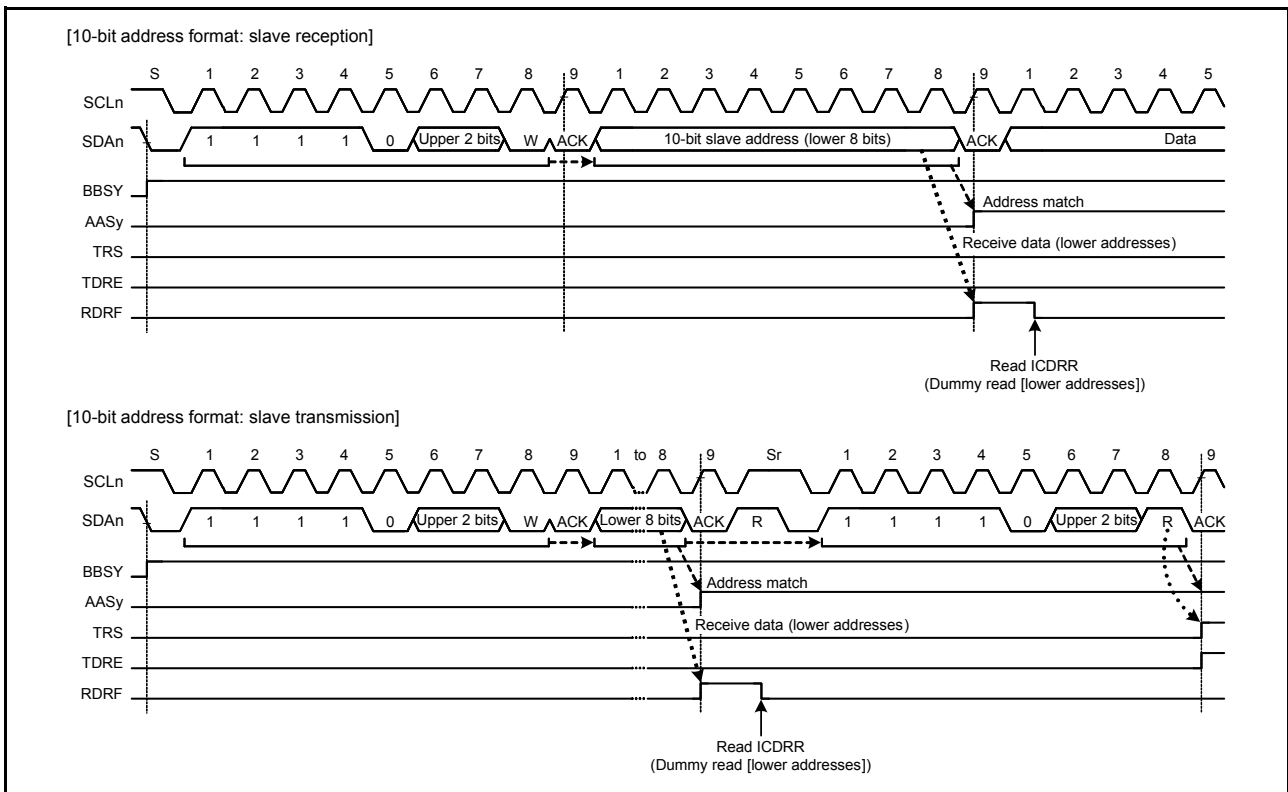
[10-bit address format: slave reception]

S 1 2 3 4 5 6 7 8 9 1 2 3 4 5 6 7 8 9 1 2 3 4 5

SCLn

SDAn 1 1 1 1 0 Upper 2 bits W ACK 10-bit slave address (lower 8 bits) ACK Data

BBSY

AASy

TRS

TDRE

RDRF

Address match

Receive data (lower addresses)

Read ICDRR
(Dummy read [lower addresses])

[10-bit address format: slave transmission]

S 1 2 3 4 5 6 7 8 9 1 to 8 9 Sr 1 2 3 4 5 6 7 8 9

SCLn

SDAn 1 1 1 1 0 Upper 2 bits W ACK Lower 8 bits ACK R 1 1 1 1 0 Upper 2 bits R ACK

BBSY

AASy

TRS

TDRE

RDRF

Address match

Receive data (lower addresses)

Read ICDRR
(Dummy read [lower addresses])